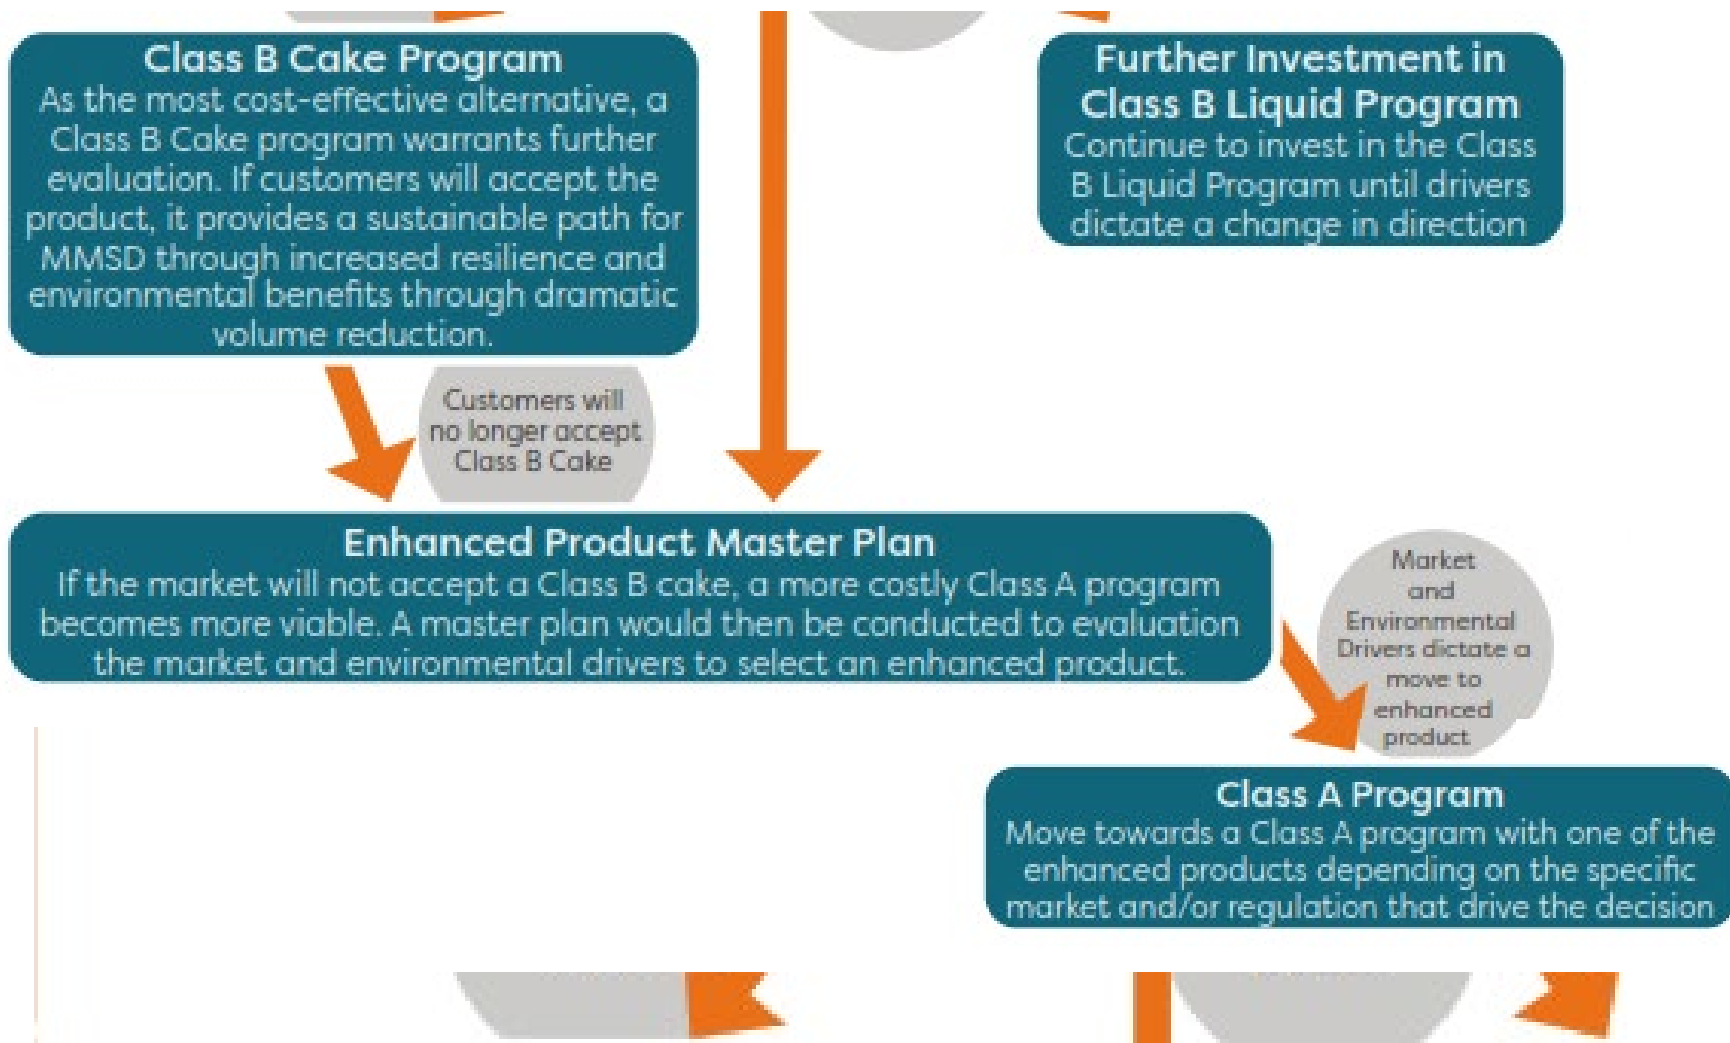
Class B Cake Program
As the most cost-effective alternative, a Class B Cake program warrants further evaluation. If customers will accept the product, it provides a sustainable path for MMSD through increased resilience and environmental benefits through dramatic volume reduction.

Further Investment in Class B Liquid Program
Continue to invest in the Class B Liquid Program until drivers dictate a change in direction

Customers will no longer accept Class B Cake

Enhanced Product Master Plan
If the market will not accept a Class B cake, a more costly Class A program becomes more viable. A master plan would then be conducted to evaluation the market and environmental drivers to select an enhanced product.

Market and Environmental Drivers dictate a move to enhanced product

Class A Program
Move towards a Class A program with one of the enhanced products depending on the specific market and/or regulation that drive the decision